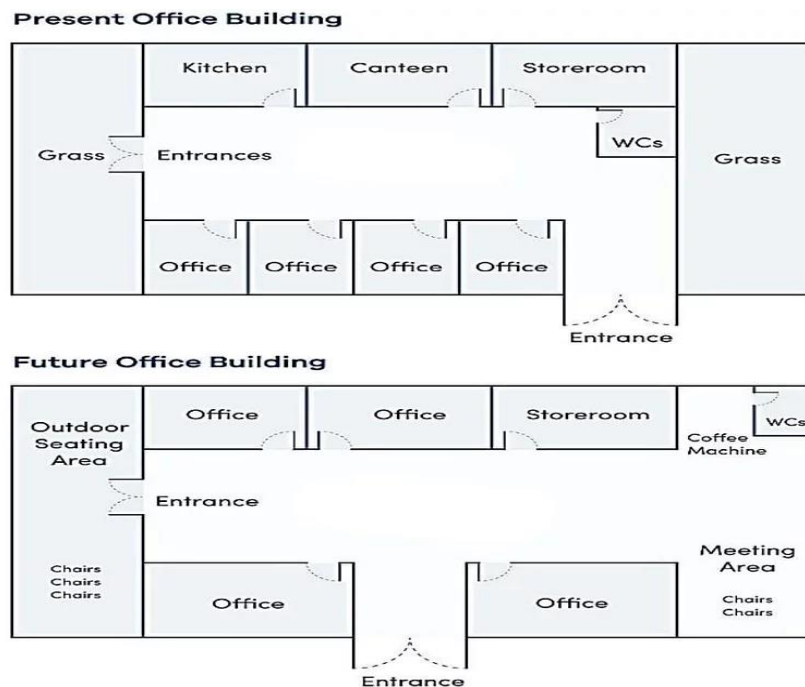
Present Office Building

Kitchen

Canteen

Storeroom

WCs

Grass

Entrances

Grass

Office

Office

Office

Office

Entrance

Future Office Building

Outdoor Seating Area

Office

Office

Storeroom

WCs

Coffee Machine

Entrance

Chairs
Chairs
Chairs

Office

Office

Meeting Area

Chairs
Chairs

Entrance